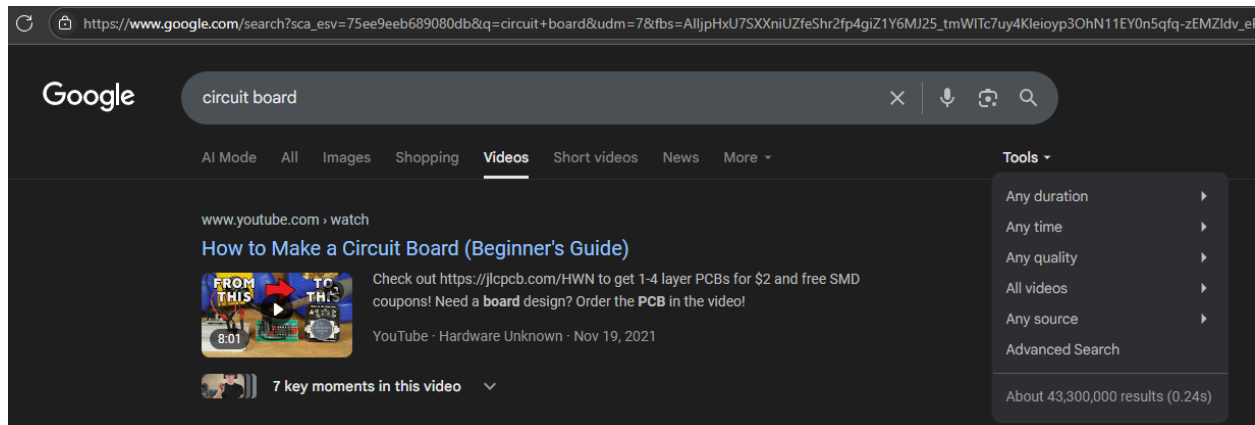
https://www.google.com/search?sca_esv=75ee9eeb689080db&q=circuit+board&udm=7&fbs=AIljpHxU7SXXniUZfeShr2fp4giZ1Y6MJ25_tmWITc7uy4Kleioyp3OhN11EY0n5qfq-zEMZldv_el

Google

circuit board

AI Mode All Images Shopping Videos Short videos News More

Tools

Any duration
Any time
Any quality
All videos
Any source
Advanced Search

About 43,300,000 results (0.24s)

www.youtube.com › watch

How to Make a Circuit Board (Beginner's Guide)

FROM THIS TO THIS

8:01

Check out https://jlcpcb.com/HWN to get 1-4 layer PCBs for $2 and free SMD coupons! Need a board design? Order the PCB in the video!

YouTube · Hardware Unknown · Nov 19, 2021

7 key moments in this video